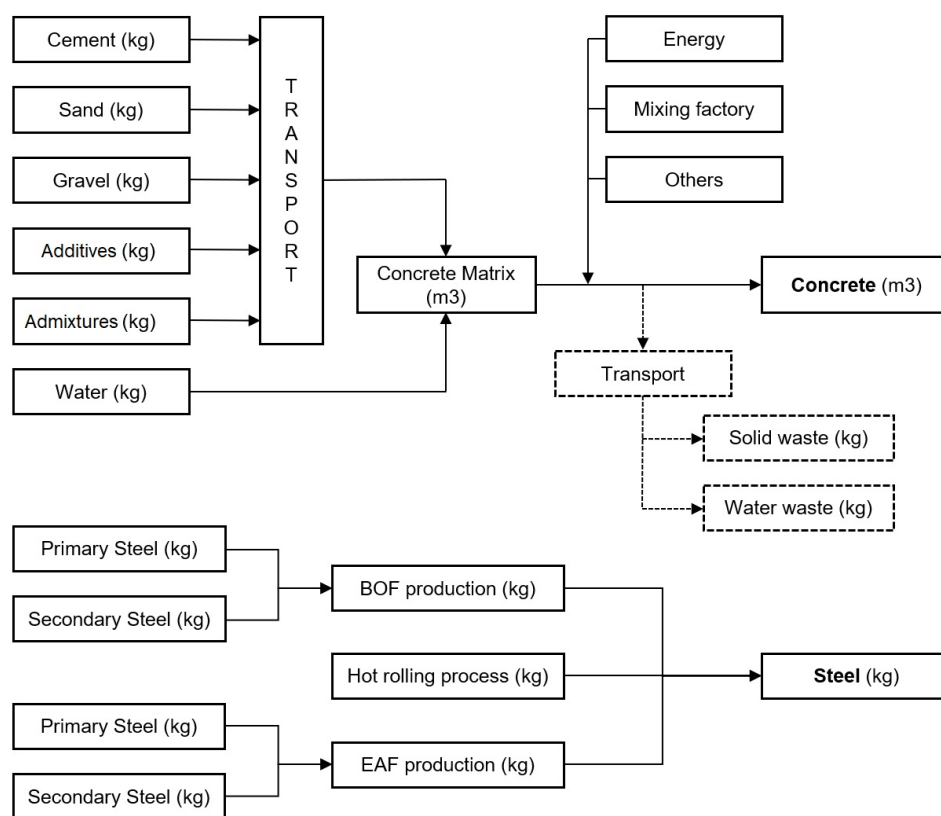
Cement (kg)

Sand (kg)

Gravel (kg)

Additives (kg)

Admixtures (kg)

Water (kg)

T
R
A
N
S
P
O
R
T

Energy

Mixing factory

Others

Concrete Matrix (m3)

**Concrete** (m3)

Transport

Solid waste (kg)

Water waste (kg)

Primary Steel (kg)

Secondary Steel (kg)

BOF production (kg)

Hot rolling process (kg)

**Steel** (kg)

Primary Steel (kg)

EAF production (kg)

Secondary Steel (kg)